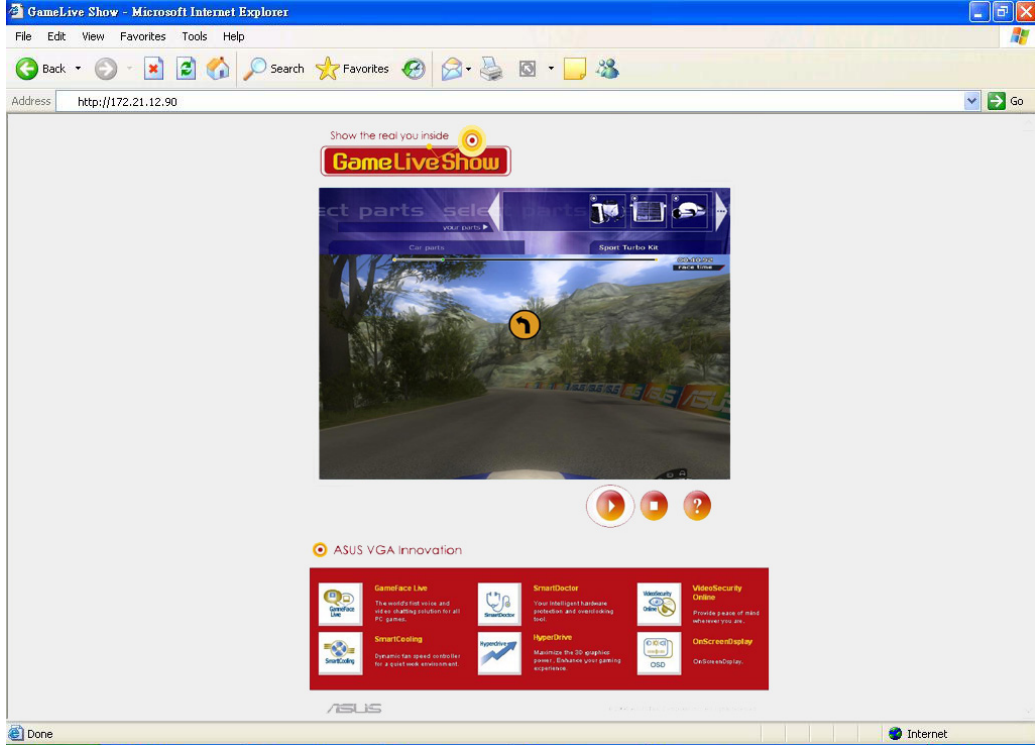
GameLive Show - Microsoft Internet Explorer

File Edit View Favorites Tools Help

Back Search Favorites

Address http://172.21.12.90 Go

Show the real you inside
GameLiveShow

ect parts select parts
your parts ▶
Car parts
Sport Turbo Kit
race time

ASUS VGA Innovation

GameFace Live
The world's first voice and video chatting solution for all PC games.

SmartDoctor
Your intelligent hardware protection and overclocking tool.

VideoSecurity Online
Provide peace of mind wherever you are.

SmartCooling
Dynamic fan speed controller for a quiet work environment.

HyperDrive
Maximize the 3D graphics power. Enhance your gaming experience.

OnScreenDisplay
OnScreenDisplay.

GameFace Live
SmartDoctor
VideoSecurity Online
SmartCooling
HyperDrive
OSD

ASUS

Done
Internet